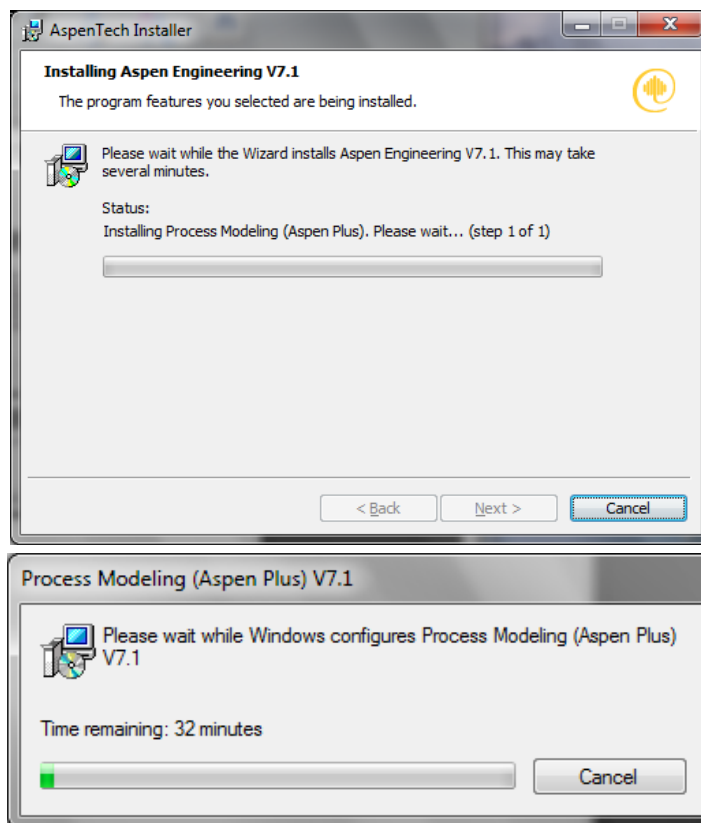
AspenTech Installer

Installing Aspen Engineering V7.1

The program features you selected are being installed.

Please wait while the Wizard installs Aspen Engineering V7.1. This may take several minutes.

Status:

Installing Process Modeling (Aspen Plus). Please wait... (step 1 of 1)

< Back Next > Cancel

Process Modeling (Aspen Plus) V7.1

Please wait while Windows configures Process Modeling (Aspen Plus) V7.1

Time remaining: 32 minutes

Cancel